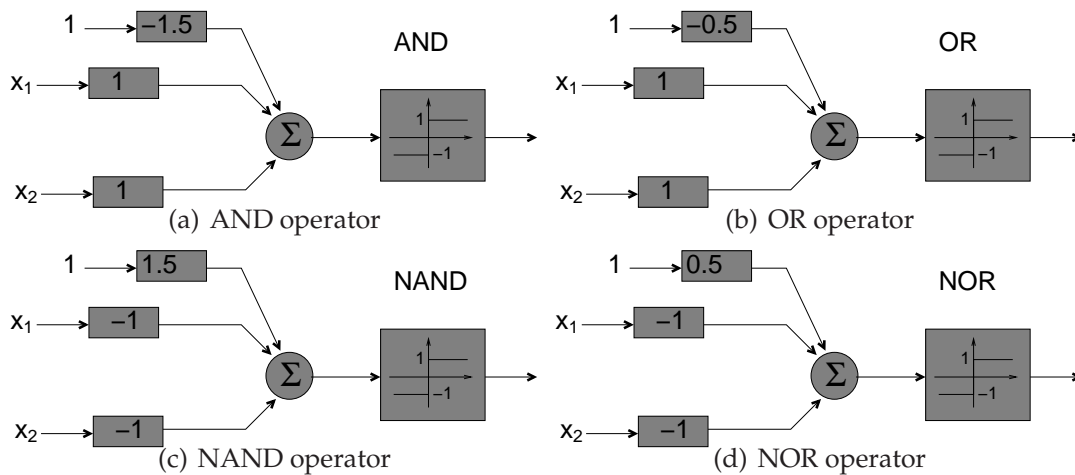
1
−1.5
AND
$x_1$
1
$\Sigma$
1
−1
$x_2$
1
(a) AND operator

1
−0.5
OR
$x_1$
1
$\Sigma$
1
−1
$x_2$
1
(b) OR operator

1
1.5
NAND
$x_1$
−1
$\Sigma$
1
−1
$x_2$
−1
(c) NAND operator

1
0.5
NOR
$x_1$
−1
$\Sigma$
1
−1
$x_2$
−1
(d) NOR operator